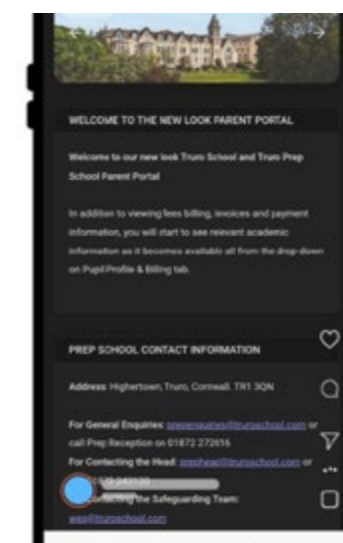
WELCOME TO THE NEW LOOK PARENT PORTAL

Welcome to our new look Truro School and Truro Prep School Parent Portal

In addition to viewing fees billing, invoices and payment information, you will start to see relevant academic information as it becomes available all from the drop-down on Pupil Profile & Billing tab.

PREP SCHOOL CONTACT INFORMATION

Address: Highertown, Truro, Cornwall. TR1 3QN

For General Enquiries: prepenquiries@truroschool.com or call Prep Reception on 01872 272616

For Contacting the Head: prephead@truroschool.com or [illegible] 243120

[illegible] the Safeguarding Team: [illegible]@truroschool.com